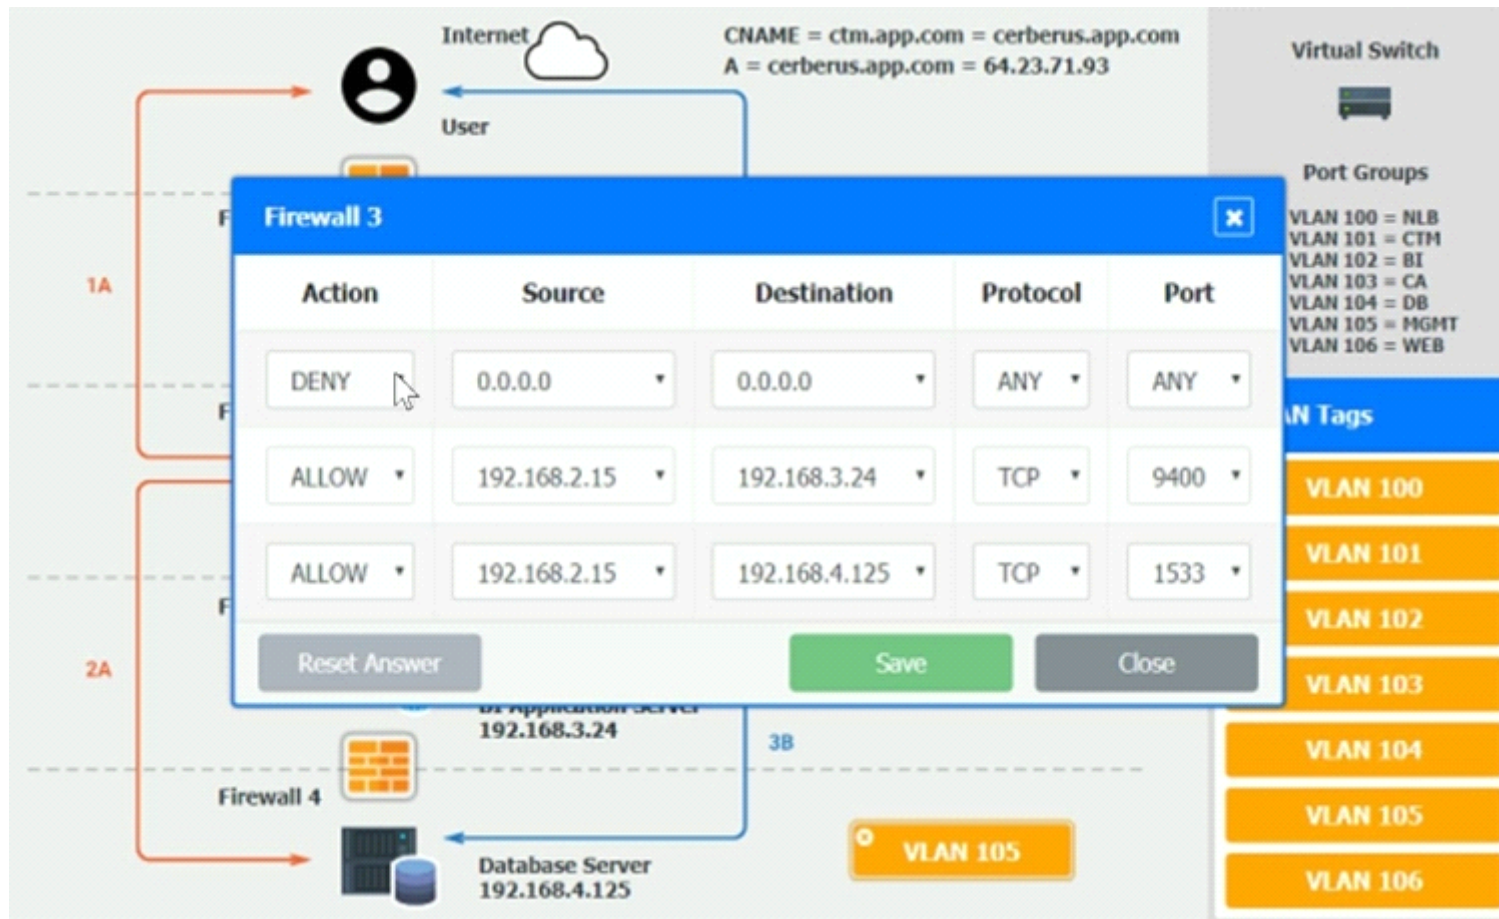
Internet

User

CNAME = ctm.app.com = cerberus.app.com
A = cerberus.app.com = 64.23.71.93

Virtual Switch

Port Groups

VLAN 100 = NLB
VLAN 101 = CTM
VLAN 102 = BI
VLAN 103 = CA
VLAN 104 = DB
VLAN 105 = MGMT
VLAN 106 = WEB

1A

Firewall 3

| Action | Source | Destination | Protocol | Port |
|---|---|---|---|---|
| DENY | 0.0.0.0 | 0.0.0.0 | ANY | ANY |
| ALLOW | 192.168.2.15 | 192.168.3.24 | TCP | 9400 |
| ALLOW | 192.168.2.15 | 192.168.4.125 | TCP | 1533 |

Reset Answer Save Close

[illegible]N Tags

VLAN 100
VLAN 101
VLAN 102
VLAN 103
VLAN 104
VLAN 105
VLAN 106

2A

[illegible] 192.168.3.24

3B

Firewall 4

Database Server
192.168.4.125

VLAN 105